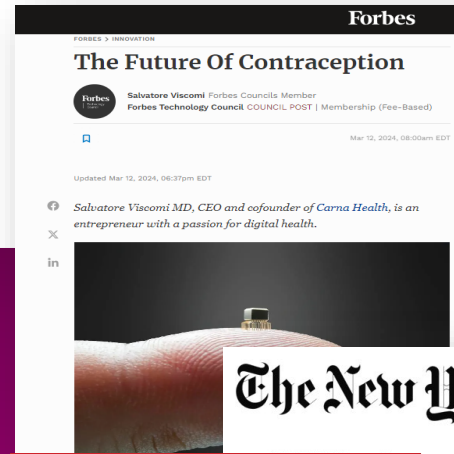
Forbes

FORBES > INNOVATION

The Future Of Contraception

Forbes Technology Council

Salvatore Viscomi Forbes Councils Member
Forbes Technology Council COUNCIL POST | Membership (Fee-Based)

Mar 12, 2024, 08:00am EDT

Updated Mar 12, 2024, 06:37pm EDT

Salvatore Viscomi MD, CEO and cofounder of Carna Health, is an entrepreneur with a passion for digital health.

The New Y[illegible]